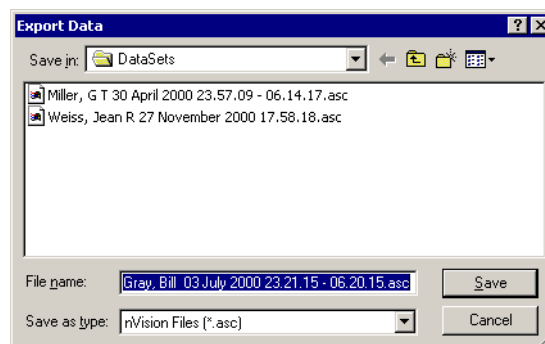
Export Data

Save in: DataSets

Miller, G T 30 April 2000 23.57.09 - 06.14.17.asc
Weiss, Jean R 27 November 2000 17.58.18.asc

File name: Gray, Bill 03 July 2000 23.21.15 - 06.20.15.asc

Save as type: nVision Files (*.asc)

Save

Cancel